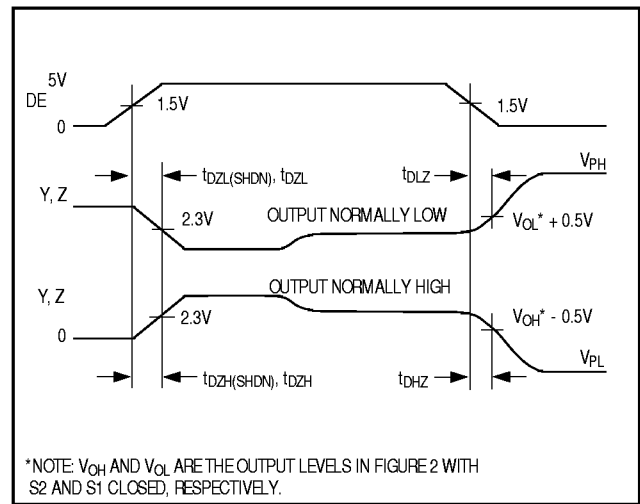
5V
DE
0
1.5V
1.5V

$t_{DZL(SHDN)}$, $t_{DZL}$
$t_{DLZ}$
$V_{PH}$
Y, Z
2.3V
OUTPUT NORMALLY LOW
$V_{OL}$* + 0.5V

OUTPUT NORMALLY HIGH
Y, Z
2.3V
$V_{OH}$* - 0.5V
0
$V_{PL}$
$t_{DZH(SHDN)}$, $t_{DZH}$
$t_{DHZ}$

*NOTE: $V_{OH}$ AND $V_{OL}$ ARE THE OUTPUT LEVELS IN FIGURE 2 WITH S2 AND S1 CLOSED, RESPECTIVELY.